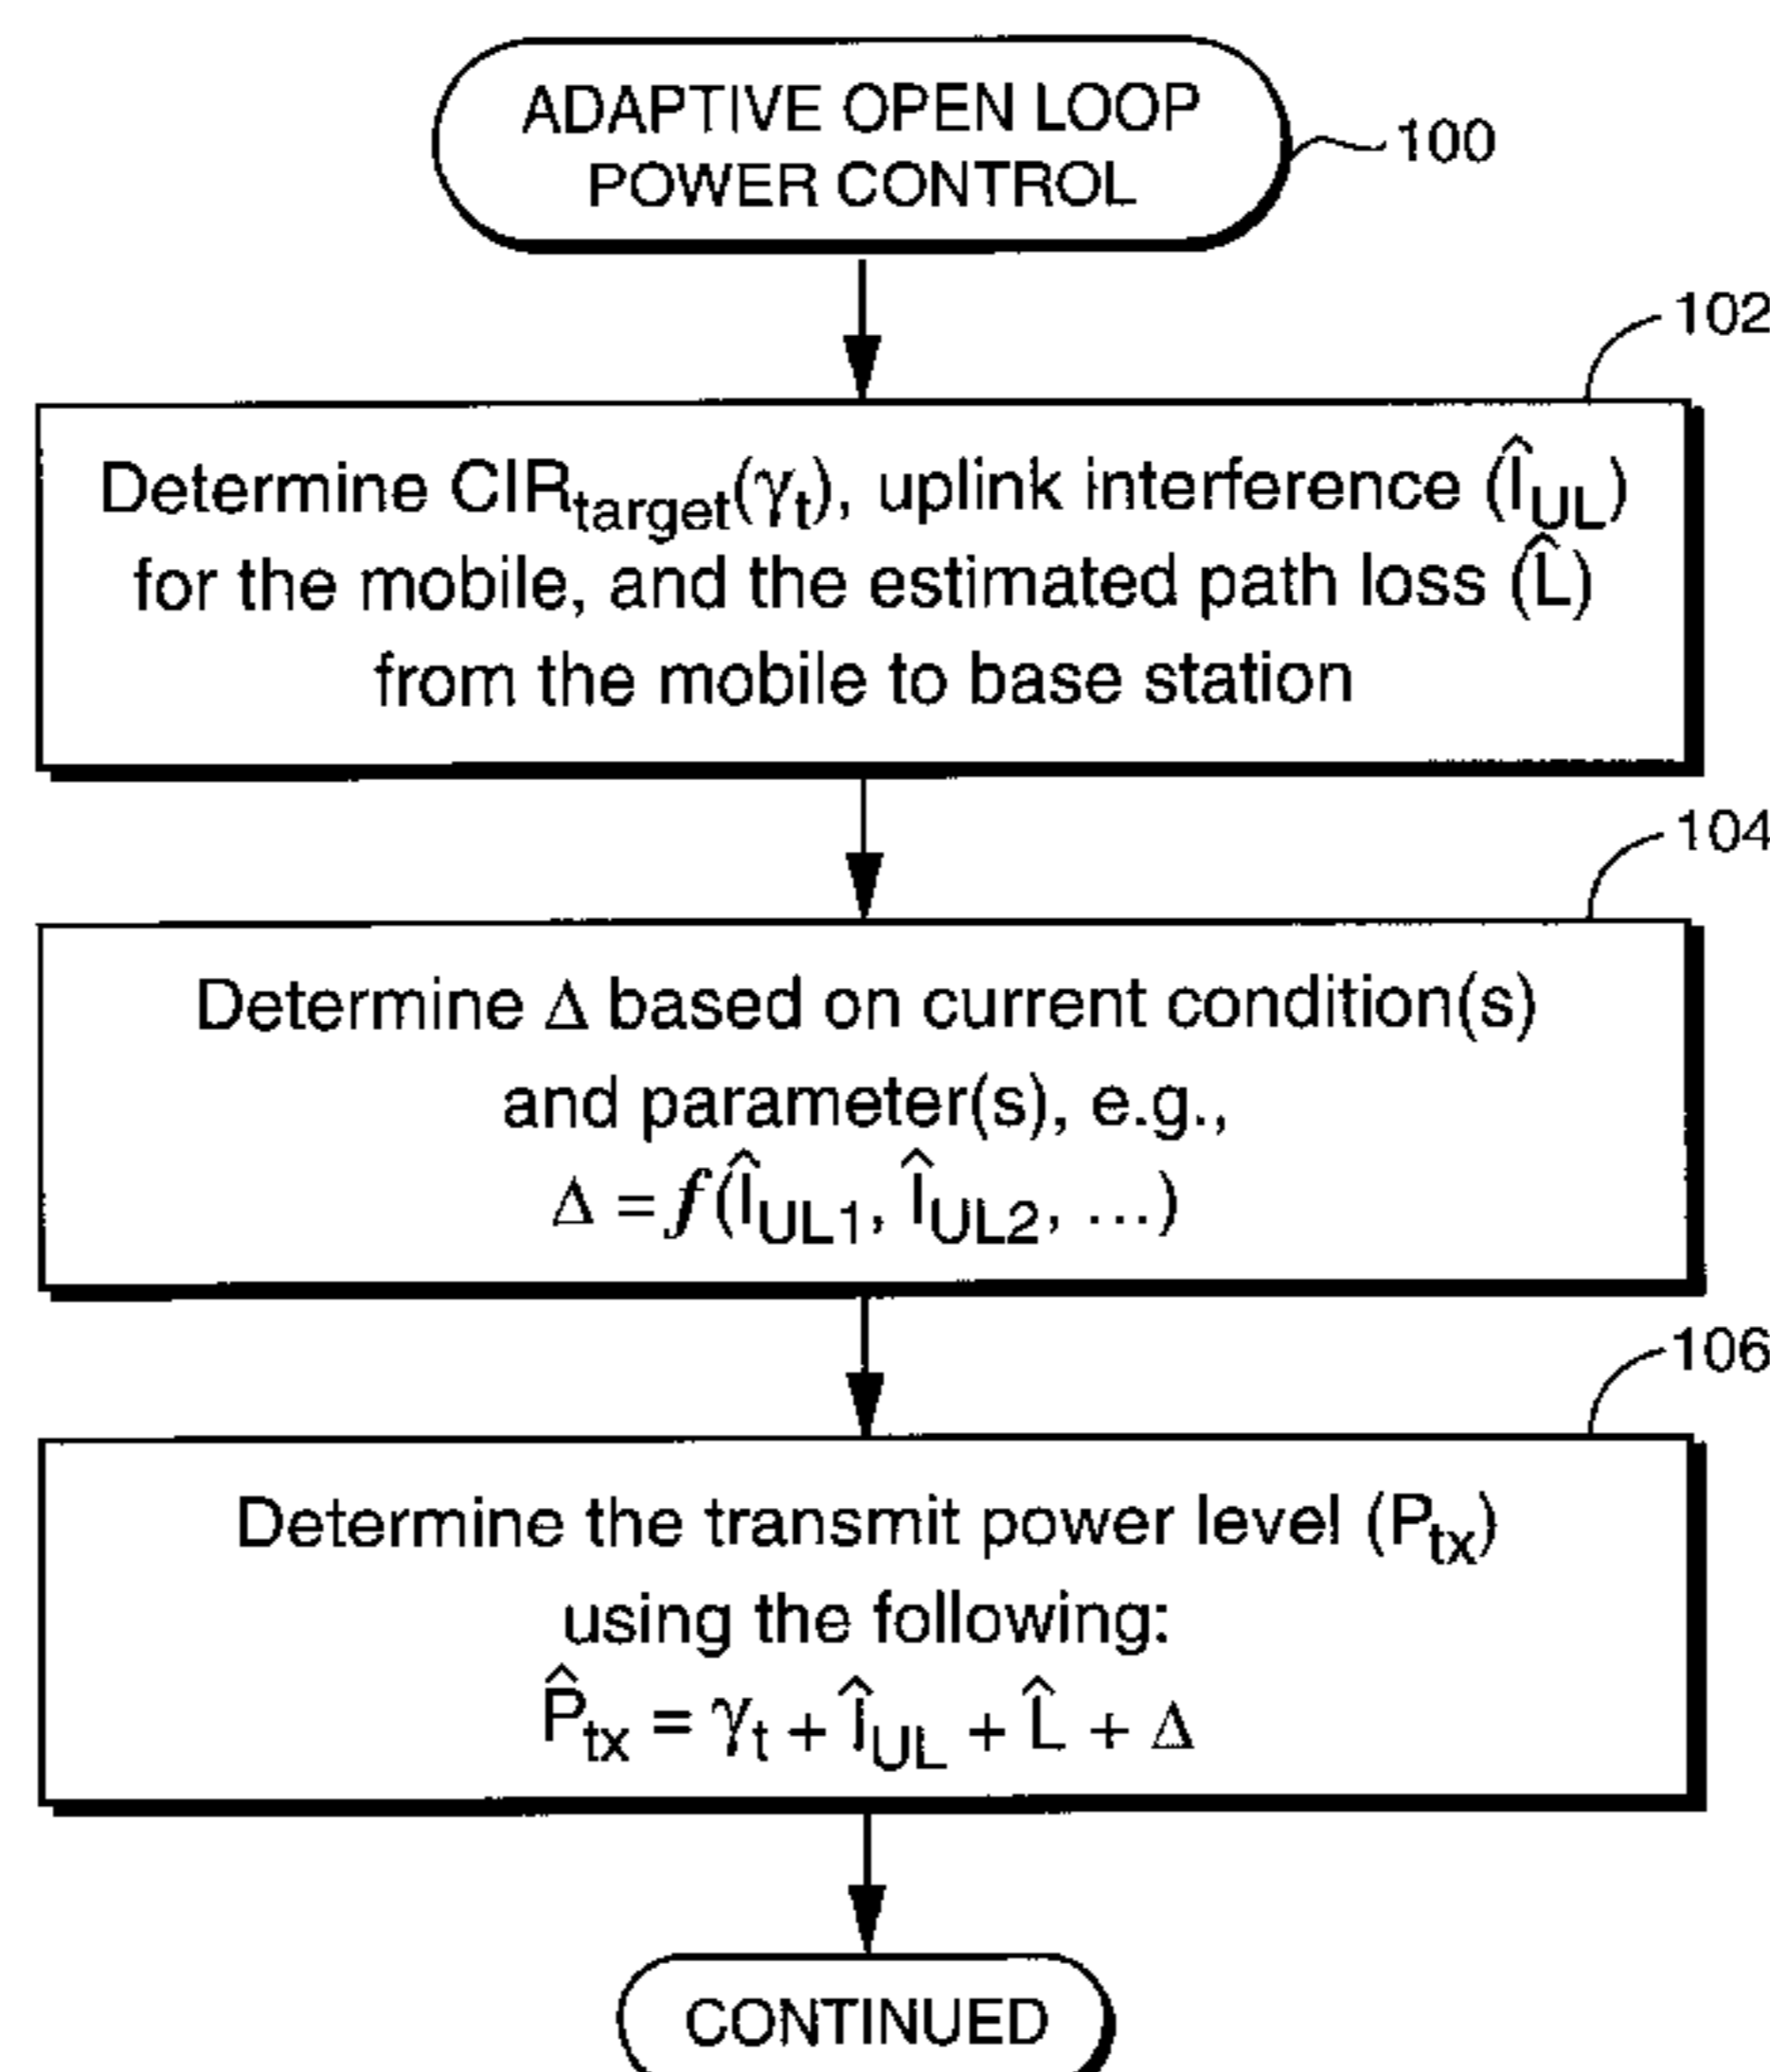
ADAPTIVE OPEN LOOP POWER CONTROL

100

102

Determine $CIR_{target}(\gamma_t)$, uplink interference $(\hat{I}_{UL})$ for the mobile, and the estimated path loss $(\hat{L})$ from the mobile to base station

104

Determine $\Delta$ based on current condition(s) and parameter(s), e.g., $\Delta = f(\hat{I}_{UL1}, \hat{I}_{UL2}, \ldots)$

106

Determine the transmit power level $(P_{tx})$ using the following: $\hat{P}_{tx} = \gamma_t + \hat{I}_{UL} + \hat{L} + \Delta$

CONTINUED